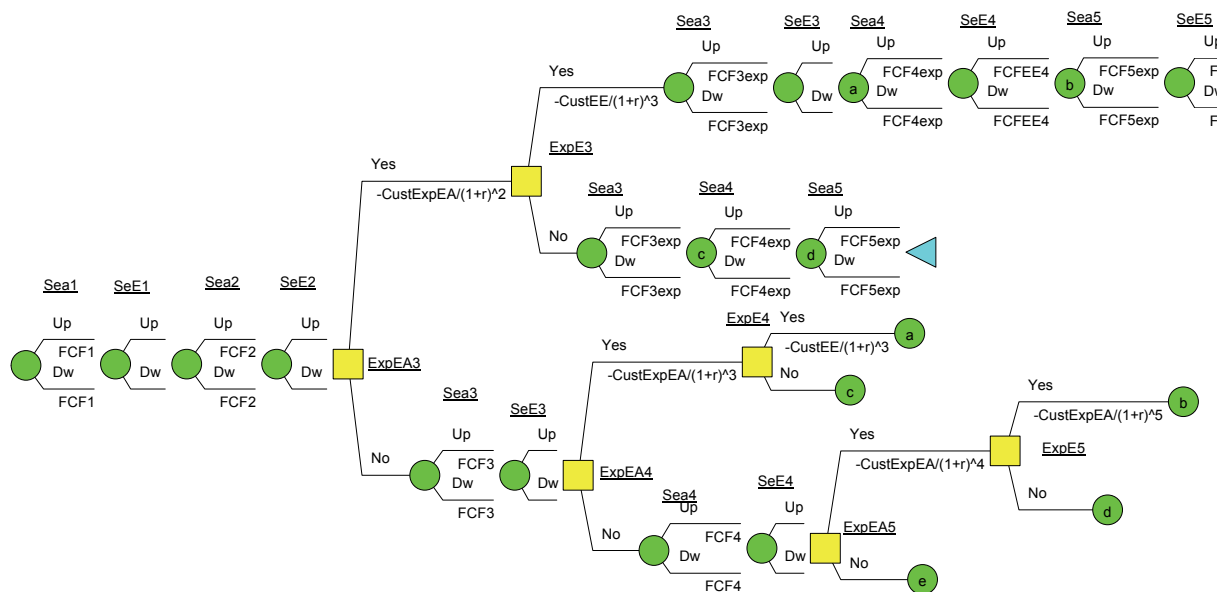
Sea3 SeE3 Sea4 SeE4 Sea5 SeE5

Up Up Up Up Up Up

Yes

FCF3exp FCF4exp FCFEE4 FCF5exp F

-CustEE/(1+r)^3

Dw Dw a Dw Dw b Dw Dw

FCF3exp FCF4exp FCFEE4 FCF5exp F

ExpE3

Yes

-CustExpEA/(1+r)^2

Sea3 Sea4 Sea5

Up Up Up

No FCF3exp c FCF4exp d FCF5exp

Dw Dw Dw

FCF3exp FCF4exp FCF5exp

Sea1 SeE1 Sea2 SeE2

Up Up Up Up

FCF1 FCF2

Dw Dw Dw Dw ExpEA3

FCF1 FCF2

ExpE4 Yes

Yes a

-CustEE/(1+r)^3

-CustExpEA/(1+r)^3

No

c

Sea3

SeE3

Up Up

No

FCF3

Dw Dw ExpEA4

FCF3

Yes

b

-CustExpEA/(1+r)^5

Yes

-CustExpEA/(1+r)^4

ExpE5

No

d

Sea4 SeE4

Up Up

No FCF4

Dw Dw

ExpEA5

No

FCF4 e